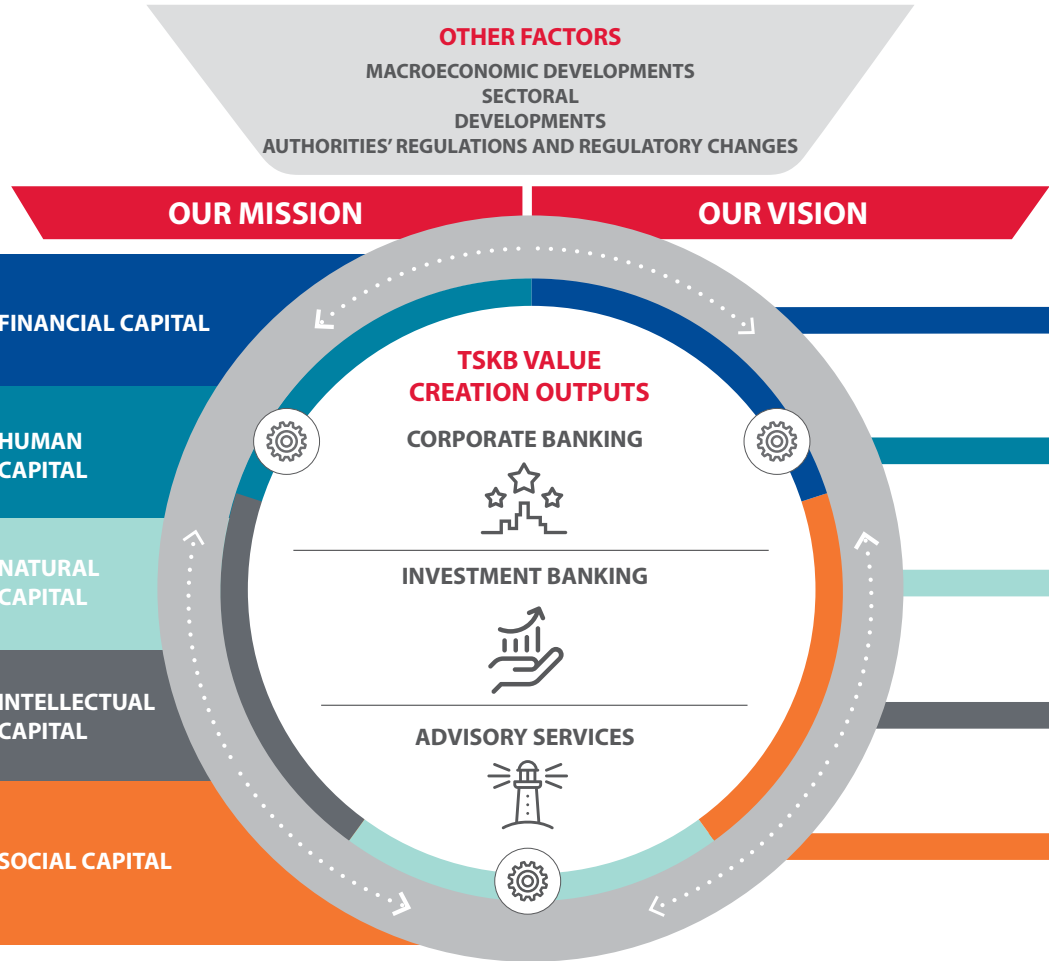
OTHER FACTORS

MACROECONOMIC DEVELOPMENTS
SECTORAL
DEVELOPMENTS
AUTHORITIES' REGULATIONS AND REGULATORY CHANGES

OUR MISSION

OUR VISION

FINANCIAL CAPITAL

HUMAN CAPITAL

NATURAL CAPITAL

INTELLECTUAL CAPITAL

SOCIAL CAPITAL

TSKB VALUE CREATION OUTPUTS

CORPORATE BANKING

INVESTMENT BANKING

ADVISORY SERVICES